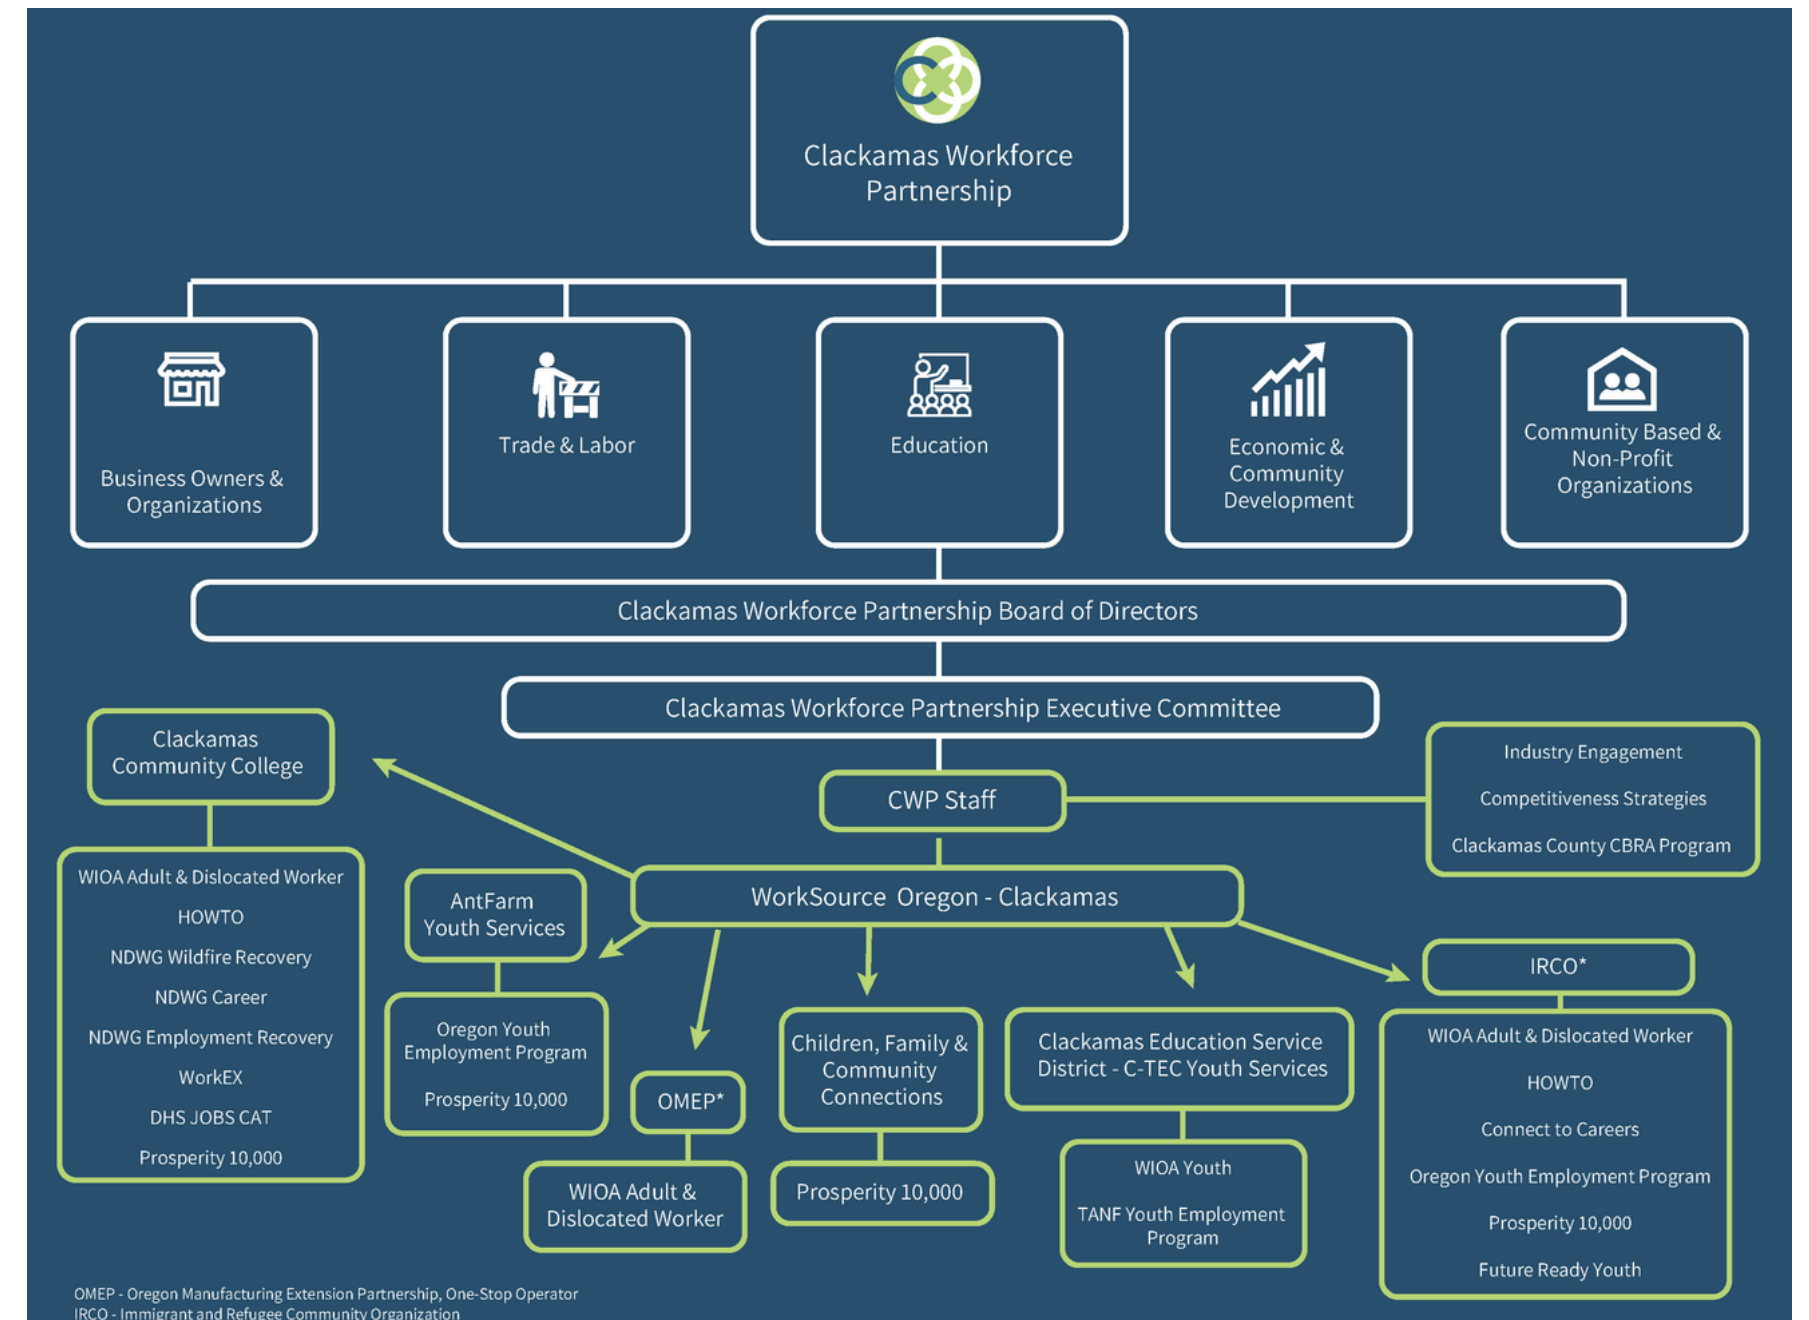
Clackamas Workforce Partnership

Business Owners & Organizations

Trade & Labor

Education

Economic & Community Development

Community Based & Non-Profit Organizations

Clackamas Workforce Partnership Board of Directors

Clackamas Workforce Partnership Executive Committee

Clackamas Community College

WIOA Adult & Dislocated Worker
HOWTO
NDWG Wildfire Recovery
NDWG Career
NDWG Employment Recovery
WorkEX
DHS JOBS CAT
Prosperity 10,000

CWP Staff

Industry Engagement
Competitiveness Strategies
Clackamas County CBRA Program

WorkSource Oregon - Clackamas

AntFarm Youth Services

Oregon Youth Employment Program
Prosperity 10,000

OMEP*

WIOA Adult & Dislocated Worker

Children, Family & Community Connections

Prosperity 10,000

Clackamas Education Service District - C-TEC Youth Services

WIOA Youth
TANF Youth Employment Program

IRCO*

WIOA Adult & Dislocated Worker
HOWTO
Connect to Careers
Oregon Youth Employment Program
Prosperity 10,000
Future Ready Youth

OMEP - Oregon Manufacturing Extension Partnership, One-Stop Operator
IRCO - Immigrant and Refugee Community Organization